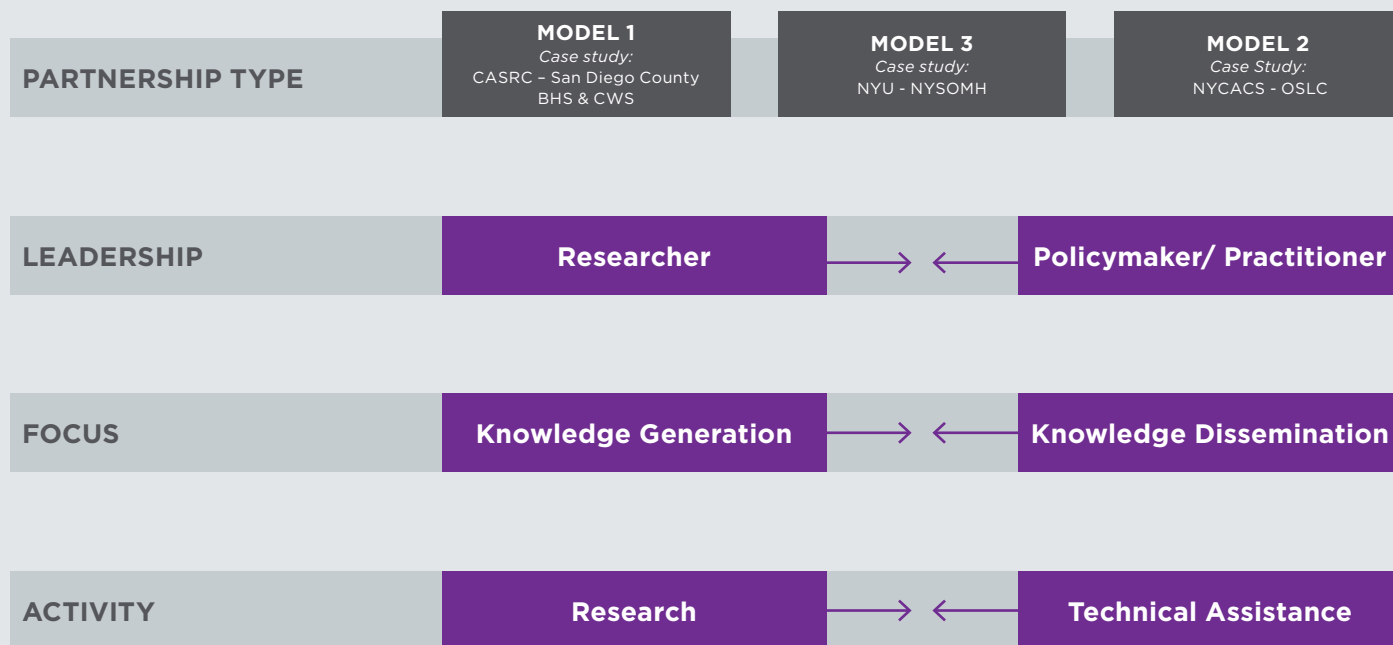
| PARTNERSHIP TYPE | MODEL 1<br>*Case study:*<br>CASRC – San Diego County BHS & CWS | MODEL 3<br>*Case study:*<br>NYU - NYSOMH | MODEL 2<br>*Case Study:*<br>NYCACS - OSLC |
|---|---|---|---|
| LEADERSHIP | Researcher | | Policymaker/ Practitioner |
| FOCUS | Knowledge Generation | | Knowledge Dissemination |
| ACTIVITY | Research | | Technical Assistance |